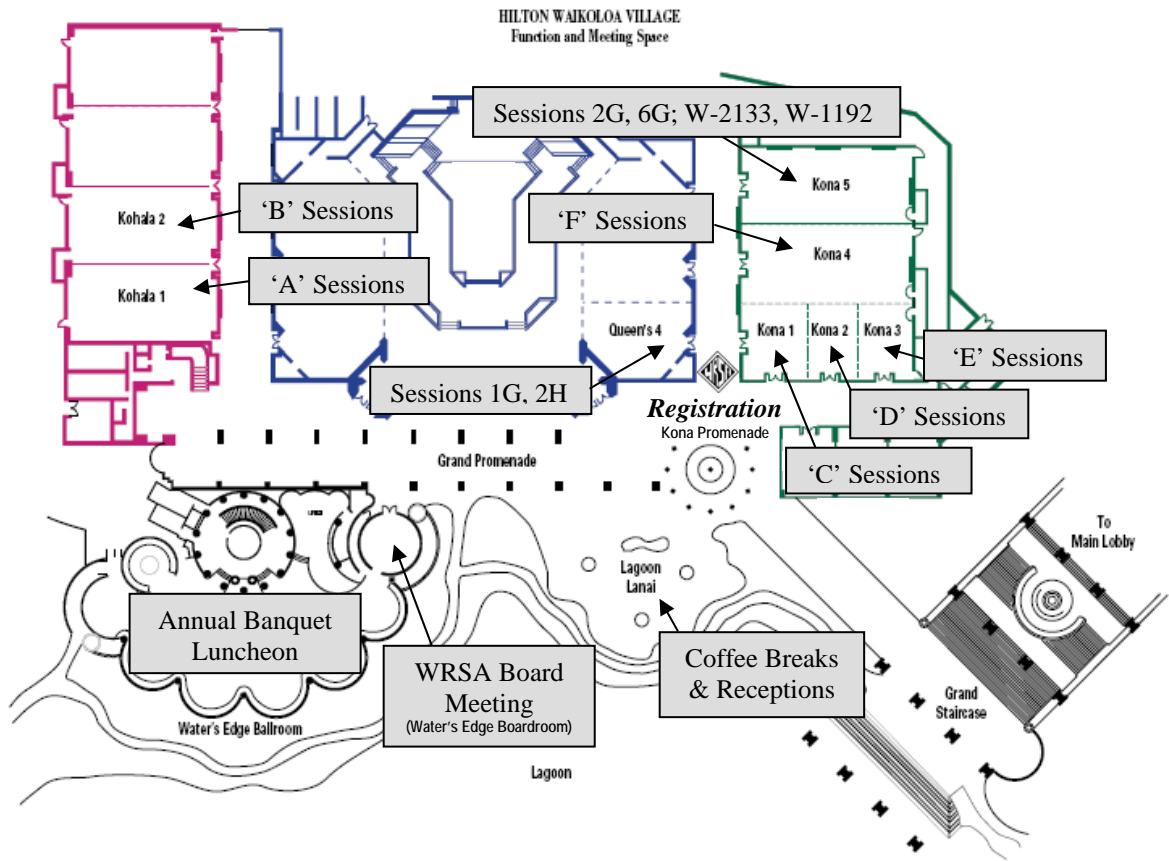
HILTON WAIKOLOA VILLAGE
Function and Meeting Space

Sessions 2G, 6G; W-2133, W-1192

Kona 5

'B' Sessions

Kohala 2

'F' Sessions

Kona 4

'A' Sessions

Kohala 1

Queen's 4

Kona 1

Kona 2

Kona 3

'E' Sessions

Sessions 1G, 2H

Registration

'D' Sessions

Kona Promenade

Grand Promenade

'C' Sessions

To Main Lobby

Lagoon Lanai

Annual Banquet Luncheon

WRSA Board Meeting
(Water's Edge Boardroom)

Coffee Breaks & Receptions

Grand Staircase

Water's Edge Ballroom

Lagoon